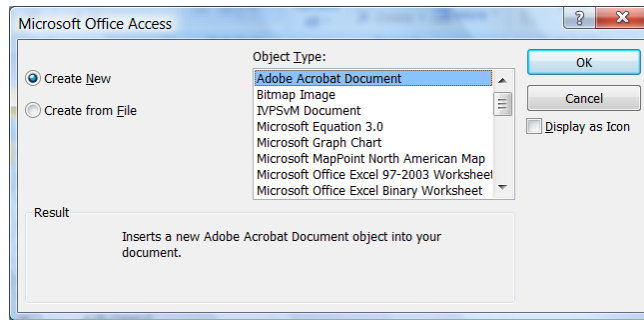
Microsoft Office Access

?

Object Type:

Create New

Create from File

Adobe Acrobat Document
Bitmap Image
IVPSvM Document
Microsoft Equation 3.0
Microsoft Graph Chart
Microsoft MapPoint North American Map
Microsoft Office Excel 97-2003 Workshee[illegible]
Microsoft Office Excel Binary Worksheet

OK

Cancel

Display as Icon

Result

Inserts a new Adobe Acrobat Document object into your document.